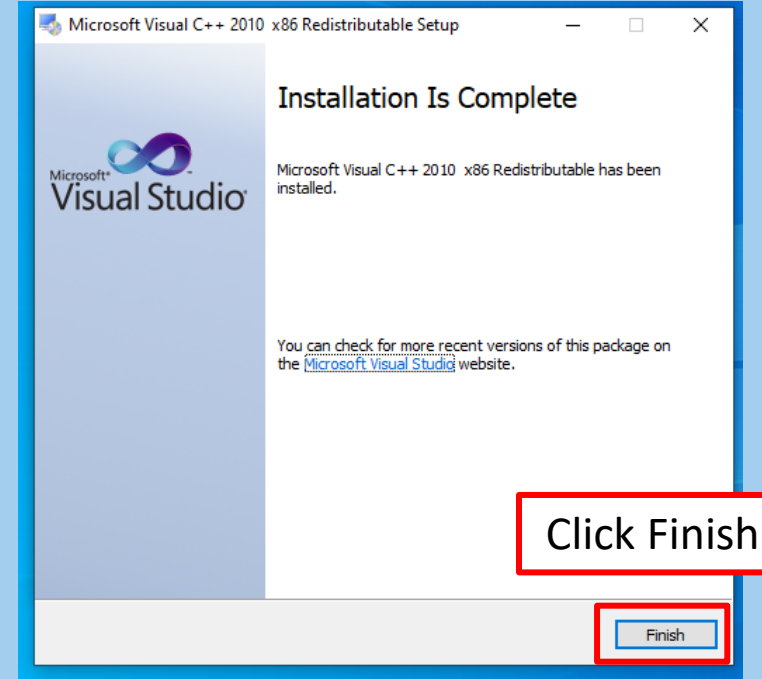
Microsoft Visual C++ 2010 x86 Redistributable Setup

Microsoft® Visual Studio®

Installation Is Complete

Microsoft Visual C++ 2010 x86 Redistributable has been installed.

You can check for more recent versions of this package on the Microsoft Visual Studio website.

Click Finish

Finish